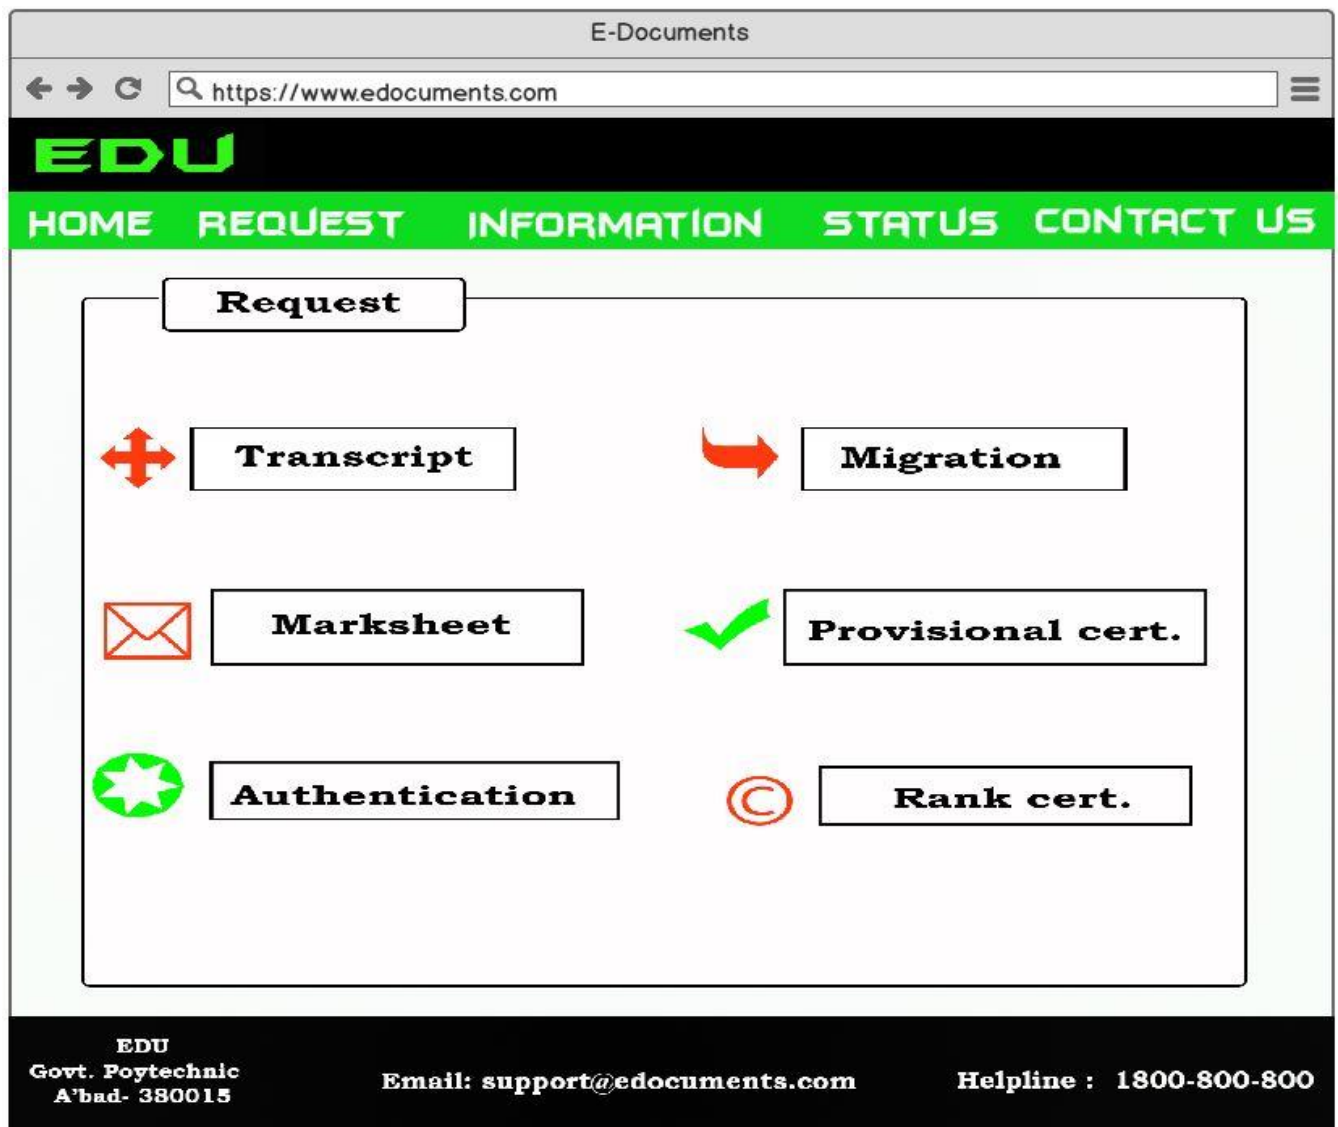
E-Documents

https://www.edocuments.com

EDU

HOME REQUEST INFORMATION STATUS CONTACT US

Request

Transcript

Migration

Marksheet

Provisional cert.

Authentication

Rank cert.

EDU
Govt. Poytechnic
A'bad- 380015

Email: support@edocuments.com

Helpline : 1800-800-800